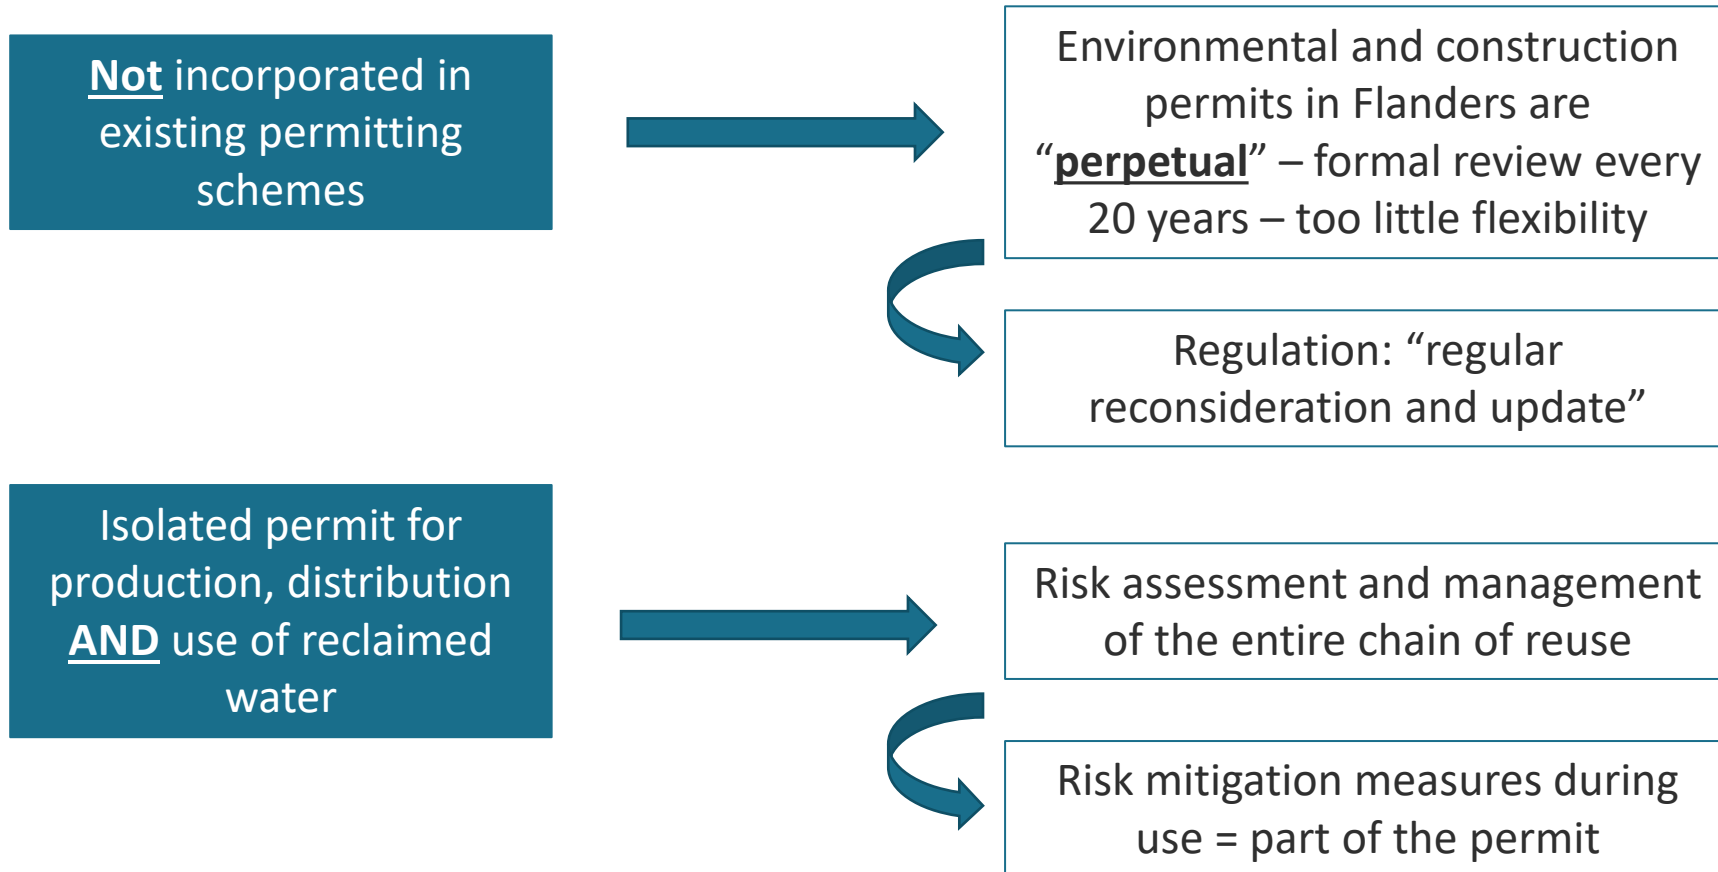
Not incorporated in existing permitting schemes

Environmental and construction permits in Flanders are “perpetual” – formal review every 20 years – too little flexibility

Regulation: “regular reconsideration and update”

Isolated permit for production, distribution AND use of reclaimed water

Risk assessment and management of the entire chain of reuse

Risk mitigation measures during use = part of the permit